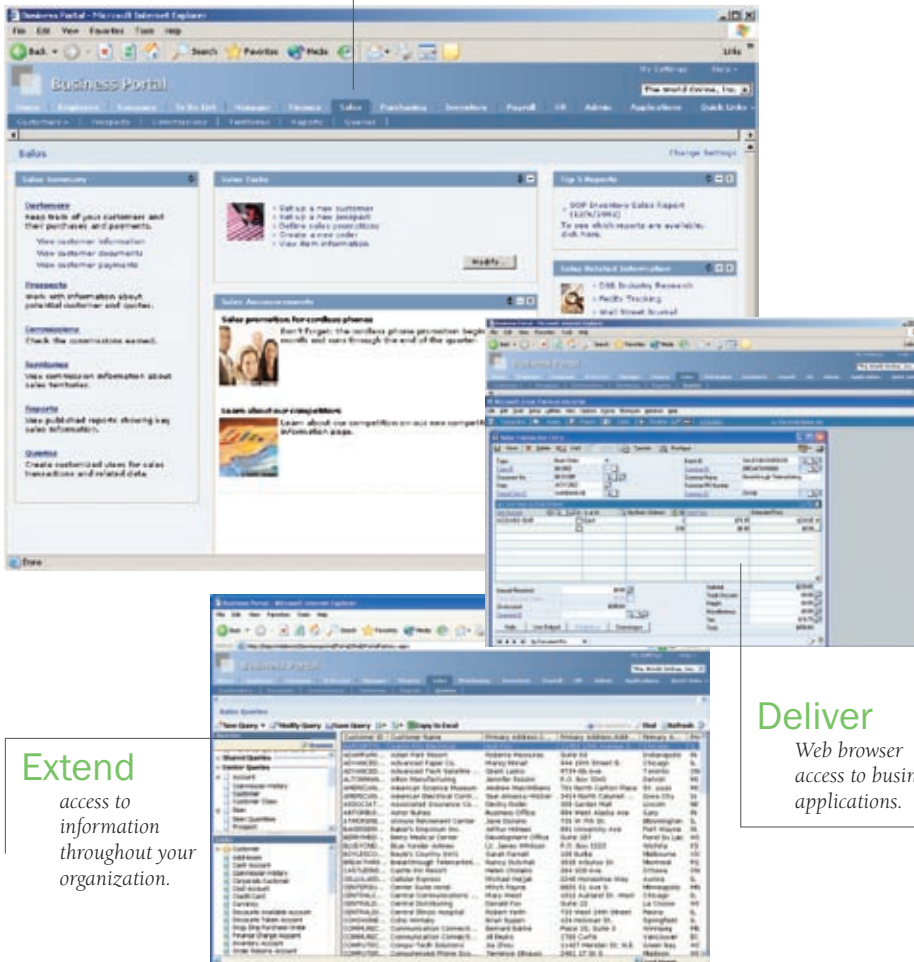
Business Portal - Microsoft Internet Explorer

File Edit View Favorites Tools Help

Back Search Favorites Media

Links

Business Portal

My Settings Help

The World Online, Inc.

Home Employee Company To Do List Manager Finance Sales Purchasing Inventory Payroll HR Admin Applications Quick Links

Customers Prospects Commissions Territories Reports Queries

Sales

Change Settings

Sales Summary

Customers
Keep track of your customers and their purchases and payments.
View customer information
View customer documents
View customer payments

Prospects
Work with information about potential customer and quotes.

Commissions
Check the commissions earned.

Territories
View commission information about sales territories.

Reports
View published reports showing key sales information.

Queries
Create customized uses for sales transactions and related data.

Sales Tasks

Set up a new customer
Set up a new prospect
Define sales promotions
Create a new order
View item information

Modify...

Sales Announcements

Sales promotion for cordless phones
Don't forget: the cordless phone promotion begins month and runs through the end of the quarter.

Learn about our competitors
Learn about our competitors on our new competitor information page.

Top 5 Reports

SOP Inventory Sales Report (12/6/2002)
To see which reports are available, click here.

Sales Related Information

D&B Industry Research
FedEx Tracking
Wall Street Journal

Done

Sales Transaction Entry

Sales Queries

New Query Modify Query Save Query Copy to Excel

Find Refresh

Shared Queries
Center Queries

Customer ID Customer Name Primary Address ID Primary Address Add Primary

Extend
access to information throughout your organization.

Deliver
Web browser access to busin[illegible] applications.